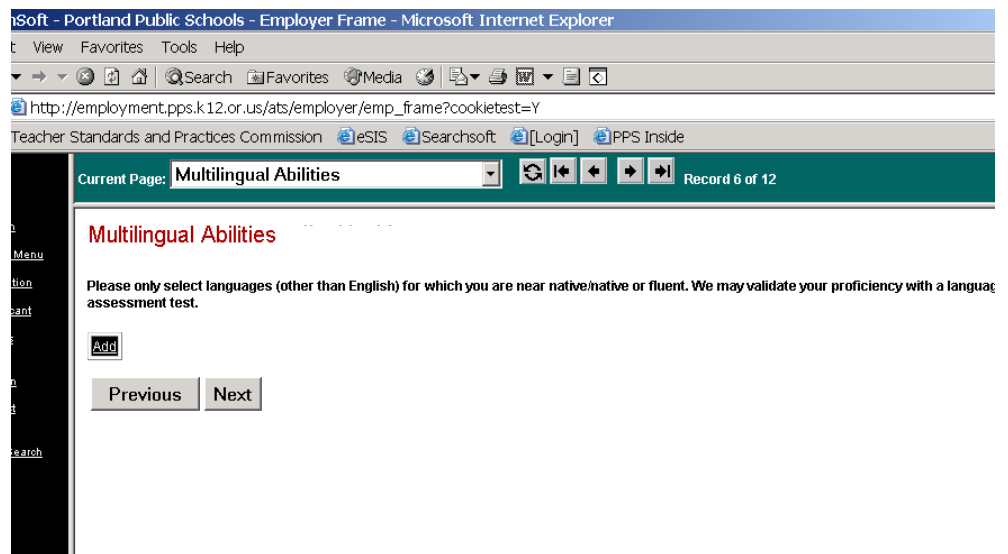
nSoft - Portland Public Schools - Employer Frame - Microsoft Internet Explorer

t View Favorites Tools Help

Search Favorites Media

http://employment.pps.k12.or.us/ats/employer/emp_frame?cookietest=Y

Teacher Standards and Practices Commission eSIS Searchsoft [Login] PPS Inside

Current Page: Multilingual Abilities

Record 6 of 12

n
Menu
tion
cant
s
n
t
earch

Multilingual Abilities

Please only select languages (other than English) for which you are near native/native or fluent. We may validate your proficiency with a languag assessment test.

Add

Previous Next